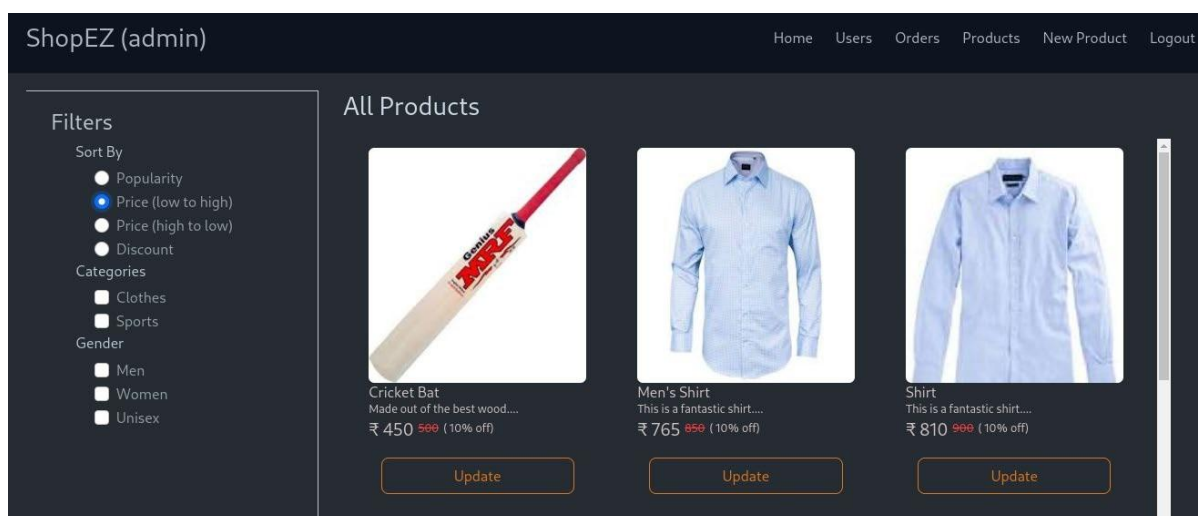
ShopEZ (admin)

Home Users Orders Products New Product Logout

Filters

Sort By

Popularity

Price (low to high)

Price (high to low)

Discount

Categories

Clothes

Sports

Gender

Men

Women

Unisex

All Products

Genius MRF

Cricket Bat
Made out of the best wood....
₹ 450 500 (10% off)

Update

Men's Shirt
This is a fantastic shirt....
₹ 765 850 (10% off)

Update

Shirt
This is a fantastic shirt....
₹ 810 900 (10% off)

Update